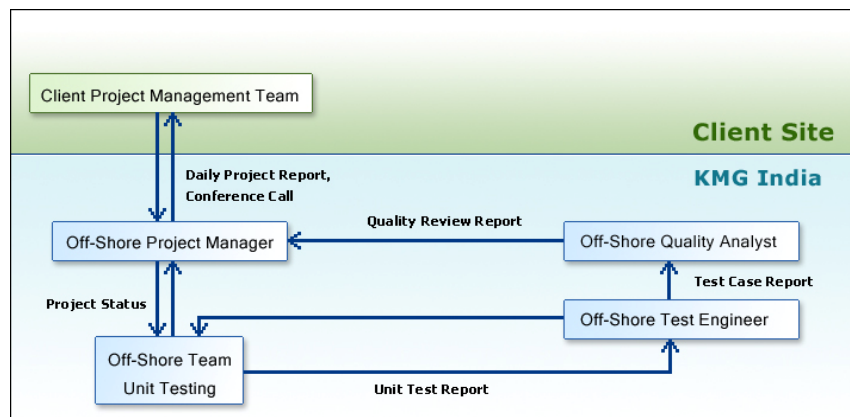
Client Project Management Team

Client Site

KMG India

Daily Project Report, Conference Call

Quality Review Report

Off-Shore Project Manager

Off-Shore Quality Analyst

Test Case Report

Project Status

Off-Shore Test Engineer

Off-Shore Team Unit Testing

Unit Test Report